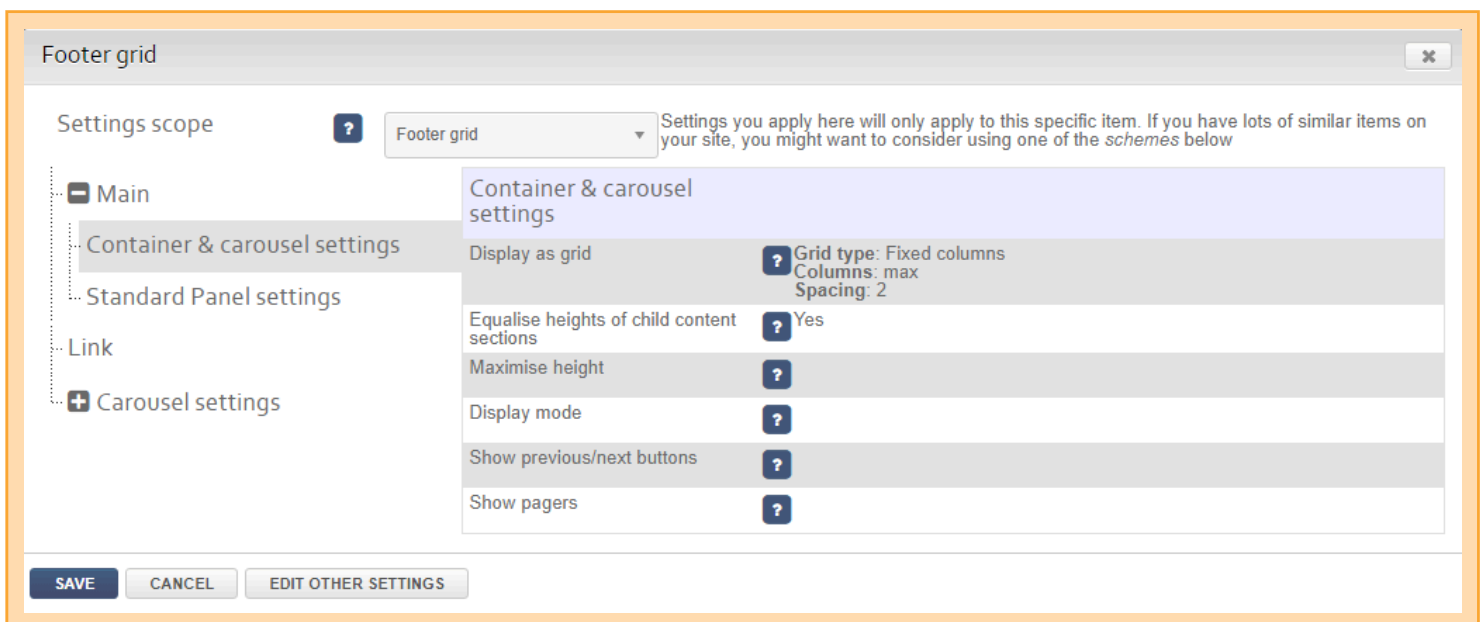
Footer grid

✖

Settings scope

?

Footer grid

Settings you apply here will only apply to this specific item. If you have lots of similar items on your site, you might want to consider using one of the *schemes* below

Main

Container & carousel settings

Standard Panel settings

Link

Carousel settings

Container & carousel settings

| | | |
|---|---|---|
| Display as grid | ? | **Grid type**: Fixed columns **Columns**: max **Spacing**: 2 |
| Equalise heights of child content sections | ? | Yes |
| Maximise height | ? | |
| Display mode | ? | |
| Show previous/next buttons | ? | |
| Show pagers | ? | |

SAVE

CANCEL

EDIT OTHER SETTINGS